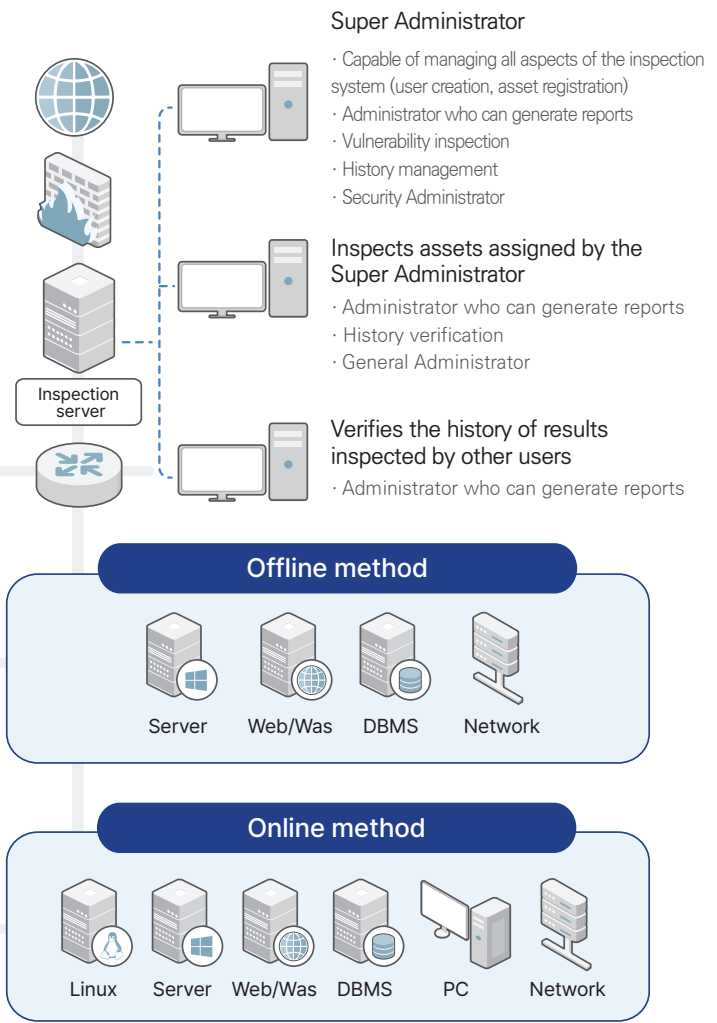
Super Administrator

· Capable of managing all aspects of the inspection system (user creation, asset registration)
· Administrator who can generate reports
· Vulnerability inspection
· History management
· Security Administrator

Inspects assets assigned by the Super Administrator

· Administrator who can generate reports
· History verification
· General Administrator

Inspection server

Verifies the history of results inspected by other users

· Administrator who can generate reports

Offline method

Server
Web/Was
DBMS
Network

Online method

Linux
Server
Web/Was
DBMS
PC
Network